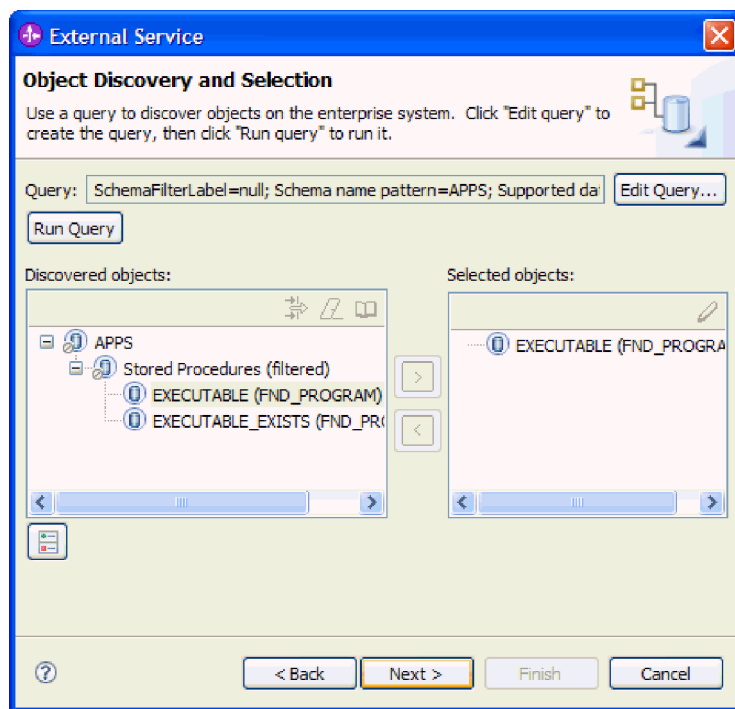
External Service

Object Discovery and Selection

Use a query to discover objects on the enterprise system. Click "Edit query" to create the query, then click "Run query" to run it.

Query: SchemaFilterLabel=null; Schema name pattern=APPS; Supported da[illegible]

Edit Query...

Run Query

Discovered objects:

APPS
Stored Procedures (filtered)
EXECUTABLE (FND_PROGRAM)
EXECUTABLE_EXISTS (FND_PR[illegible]

>
<

Selected objects:

EXECUTABLE (FND_PROGRA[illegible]

?

< Back

Next >

Finish

Cancel